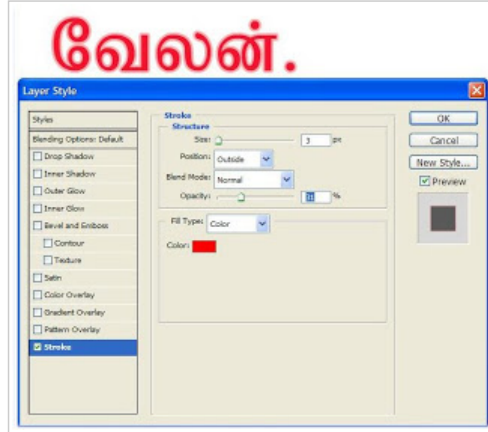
வேலன்.

Layer Style

Styles
Blending Options: Default
Drop Shadow
Inner Shadow
Outer Glow
Inner Glow
Bevel and Emboss
Contour
Texture
Satin
Color Overlay
Gradient Overlay
Pattern Overlay
Stroke

Stroke
Structure
Size: 3 px
Position: Outside
Blend Mode: Normal
Opacity: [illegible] %

Fill Type: Color
Color:

OK
Cancel
New Style...
Preview